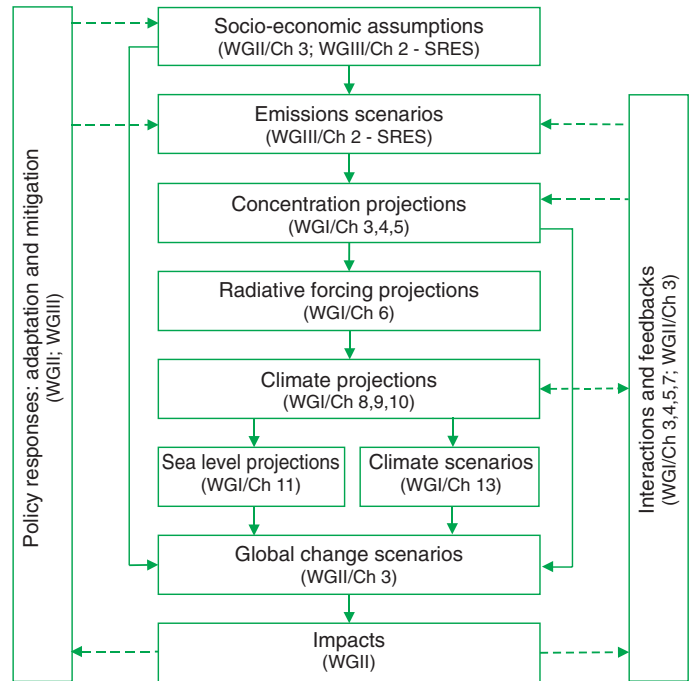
Policy responses: adaptation and mitigation
(WGII; WGIII)

Socio-economic assumptions
(WGII/Ch 3; WGIII/Ch 2 - SRES)

Emissions scenarios
(WGIII/Ch 2 - SRES)

Concentration projections
(WGI/Ch 3,4,5)

Radiative forcing projections
(WGI/Ch 6)

Climate projections
(WGI/Ch 8,9,10)

Sea level projections
(WGI/Ch 11)

Climate scenarios
(WGI/Ch 13)

Global change scenarios
(WGII/Ch 3)

Impacts
(WGII)

Interactions and feedbacks
(WGI/Ch 3,4,5,7; WGII/Ch 3)